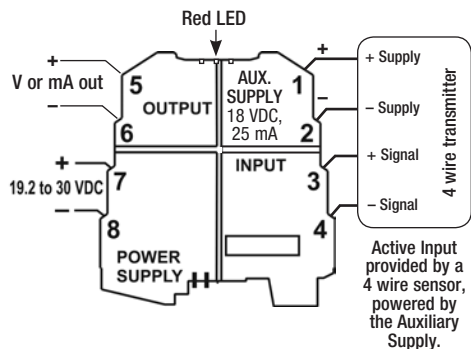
Red LED

+
V or mA out
–
5
OUTPUT
6

AUX. SUPPLY 18 VDC, 25 mA
1
2

+
–
+ Supply
– Supply
+ Signal
– Signal
4 wire transmitter

INPUT
3
4

+
19.2 to 30 VDC
–
7
8
POWER SUPPLY

Active Input provided by a 4 wire sensor, powered by the Auxiliary Supply.